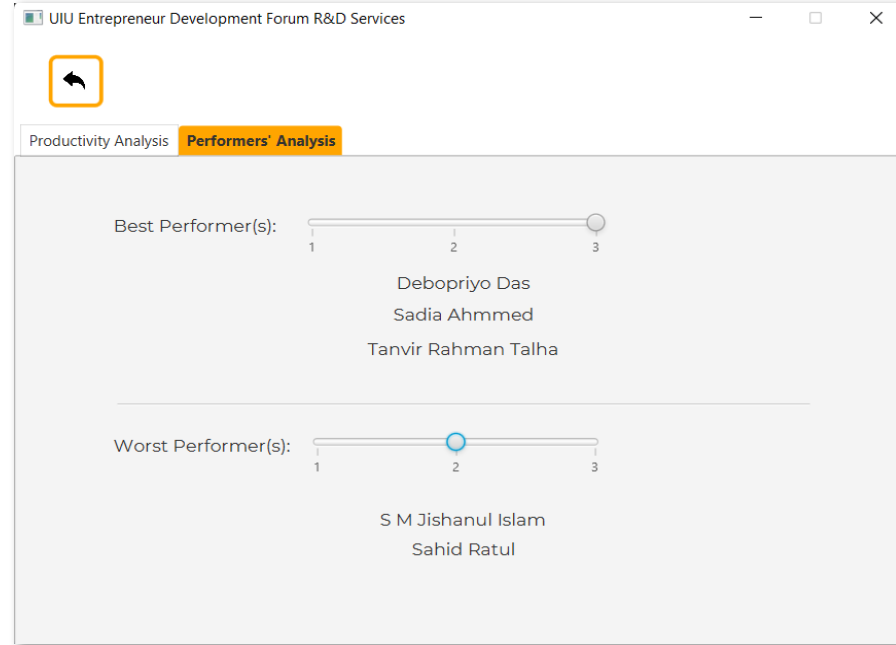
UIU Entrepreneur Development Forum R&D Services

Productivity Analysis

Performers' Analysis

Best Performer(s):

1 2 3

Debopriyo Das

Sadia Ahmmed

Tanvir Rahman Talha

Worst Performer(s):

1 2 3

S M Jishanul Islam

Sahid Ratul